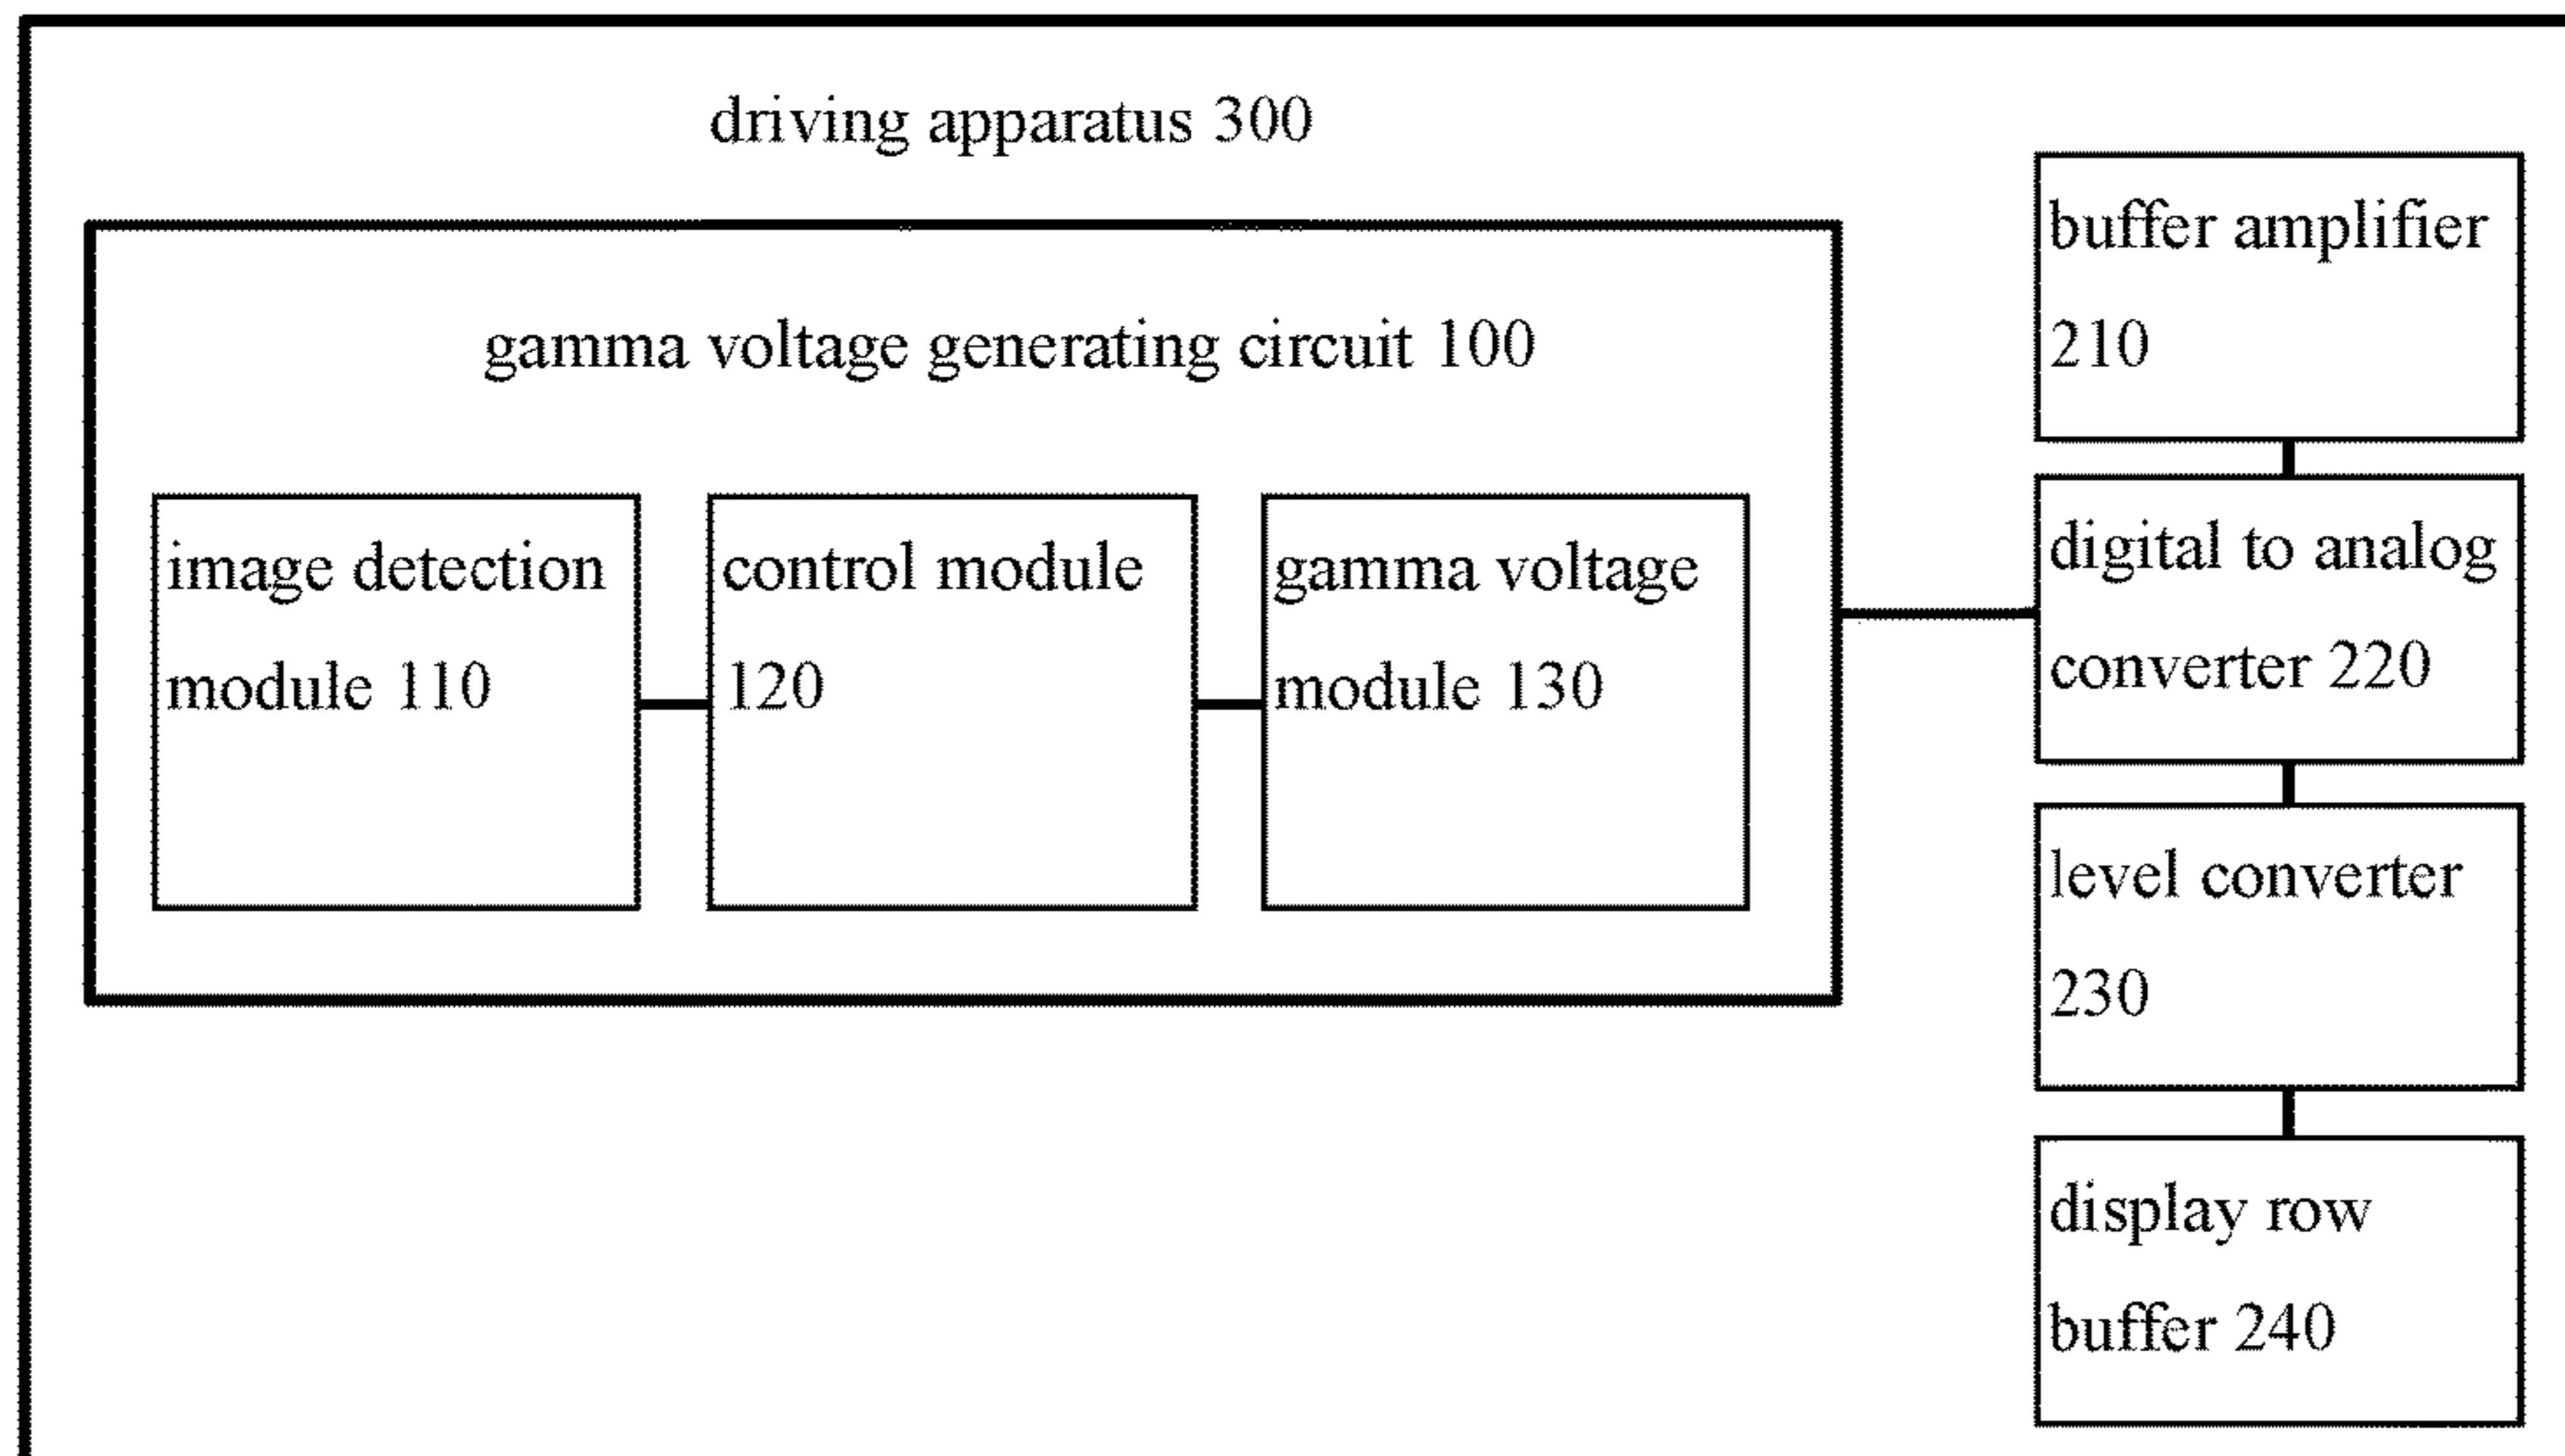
driving apparatus 300

gamma voltage generating circuit 100

image detection module 110

control module 120

gamma voltage module 130

buffer amplifier 210

digital to analog converter 220

level converter 230

display row buffer 240